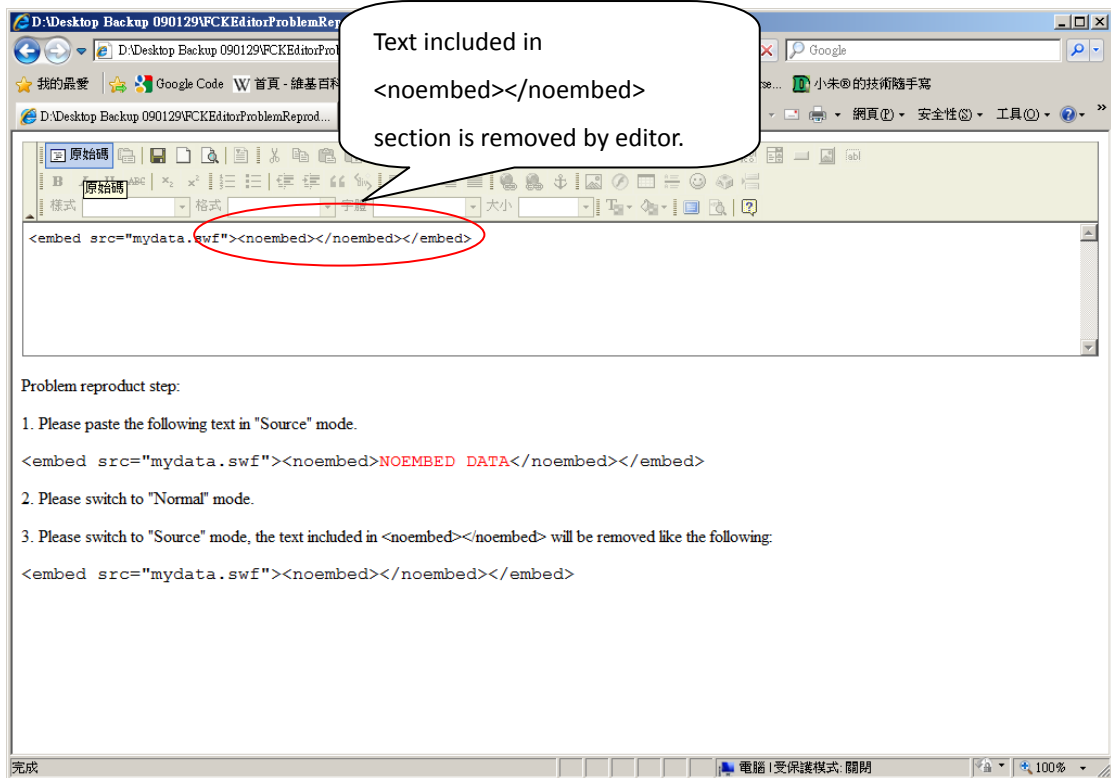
D:\Desktop Backup 090129\FCKEditorProblemRep

D:\Desktop Backup 090129\FCKEditorProb

Google

我的最愛 Google Code W 首頁 - 維基百科 rse... 小朱®的技術隨手寫

D:\Desktop Backup 090129\FCKEditorProblemReprod...

網頁(P) 安全性(S) 工具(O)

Text included in <noembed></noembed> section is removed by editor.

原始碼

原始碼

樣式 格式 字體 大小

<embed src="mydata.swf"><noembed></noembed></embed>

Problem reproduct step:

1. Please paste the following text in "Source" mode.

<embed src="mydata.swf"><noembed>NOEMBED DATA</noembed></embed>

2. Please switch to "Normal" mode.

3. Please switch to "Source" mode, the text included in <noembed></noembed> will be removed like the following:

<embed src="mydata.swf"><noembed></noembed></embed>

完成

電腦 | 受保護模式: 關閉

100%